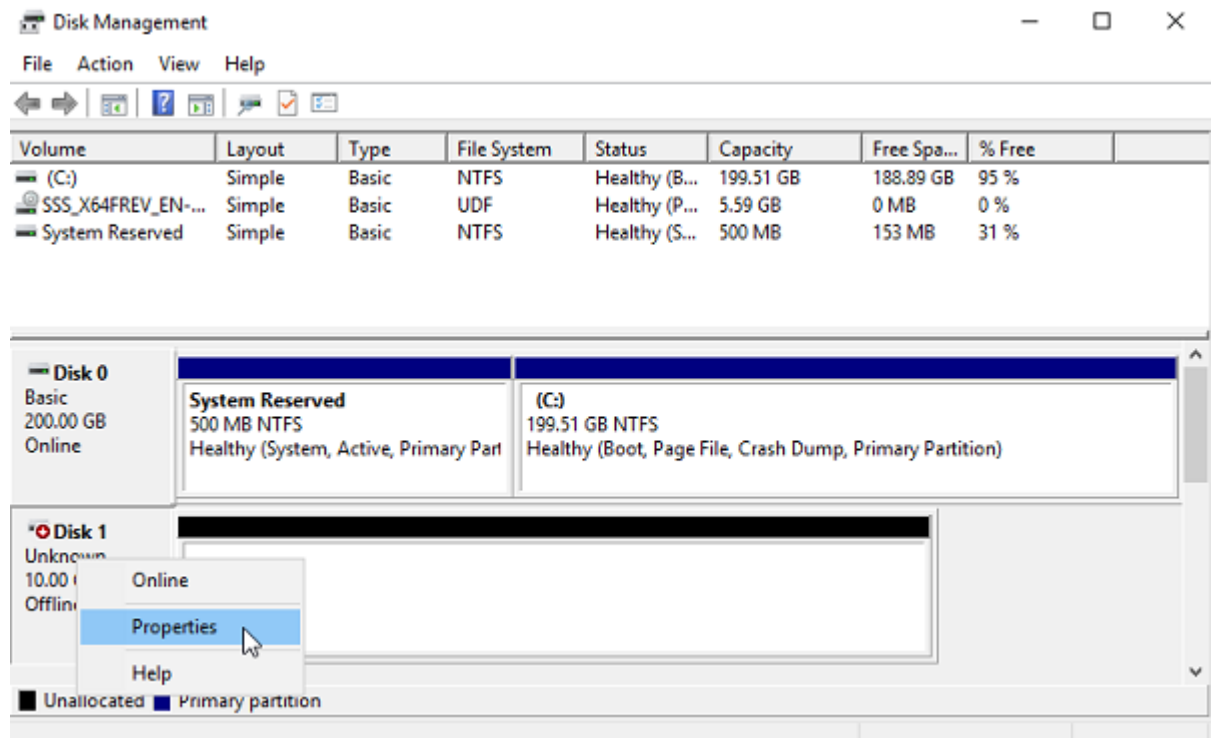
Disk Management

File Action View Help

| Volume | Layout | Type | File System | Status | Capacity | Free Spa... | % Free |
|---|---|---|---|---|---|---|---|
| (C:) | Simple | Basic | NTFS | Healthy (B... | 199.51 GB | 188.89 GB | 95 % |
| SSS_X64FREV_EN-... | Simple | Basic | UDF | Healthy (P... | 5.59 GB | 0 MB | 0 % |
| System Reserved | Simple | Basic | NTFS | Healthy (S... | 500 MB | 153 MB | 31 % |

Disk 0
Basic
200.00 GB
Online

System Reserved
500 MB NTFS
Healthy (System, Active, Primary Part

(C:)
199.51 GB NTFS
Healthy (Boot, Page File, Crash Dump, Primary Partition)

Disk 1
Unknown
10.00 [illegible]
Offlin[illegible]

Online
Properties
Help

Unallocated Primary partition